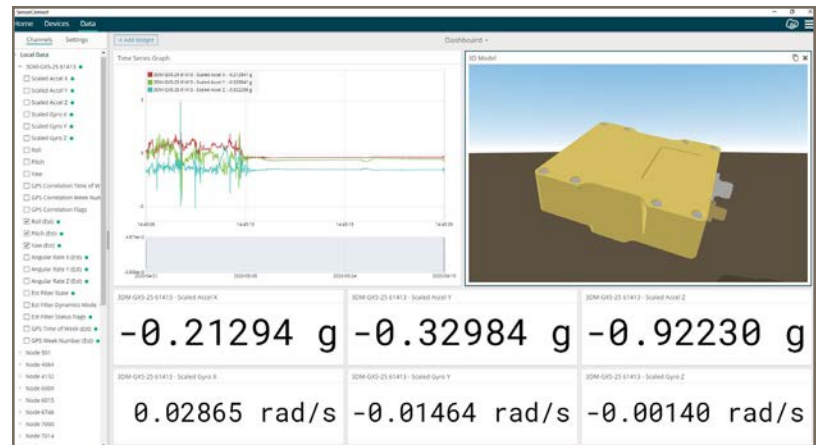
SensorConnect

Home Devices Data

Channels Settings

Local Data

3DM-GX5-25 61413

Scaled Accel X

Scaled Accel Y

Scaled Accel Z

Scaled Gyro X

Scaled Gyro Y

Scaled Gyro Z

Roll

Pitch

Yaw

GPS Correlation Time of W

GPS Correlation Week Num

GPS Correlation Flags

Roll (Est)

Pitch (Est)

Yaw (Est)

Angular Rate X (Est)

Angular Rate Y (Est)

Angular Rate Z (Est)

Est Filter State

Est Filter Dynamics Mode

Est Filter Status Flags

GPS Time of Week (Est)

GPS Week Number (Est)

Node 501

Node 4064

Node 4132

Node 6009

Node 6015

Node 6708

Node 7000

Node 7014

+ Add Widget

Dashboard

Time Series Graph

3DM-GX5-25 61413 - Scaled Accel X - -0.212941 g

3DM-GX5-25 61413 - Scaled Accel Y - -0.329842 g

3DM-GX5-25 61413 - Scaled Accel Z - -0.922298 g

14:45:05

14:45:10

14:45:15

14:45:20

3D Model

3DM-GX5-25 61413 - Scaled Accel X

-0.21294 g

3DM-GX5-25 61413 - Scaled Accel Y

-0.32984 g

3DM-GX5-25 61413 - Scaled Accel Z

-0.92230 g

3DM-GX5-25 61413 - Scaled Gyro X

0.02865 rad/s

3DM-GX5-25 61413 - Scaled Gyro Y

-0.01464 rad/s

3DM-GX5-25 61413 - Scaled Gyro Z

-0.00140 rad/s